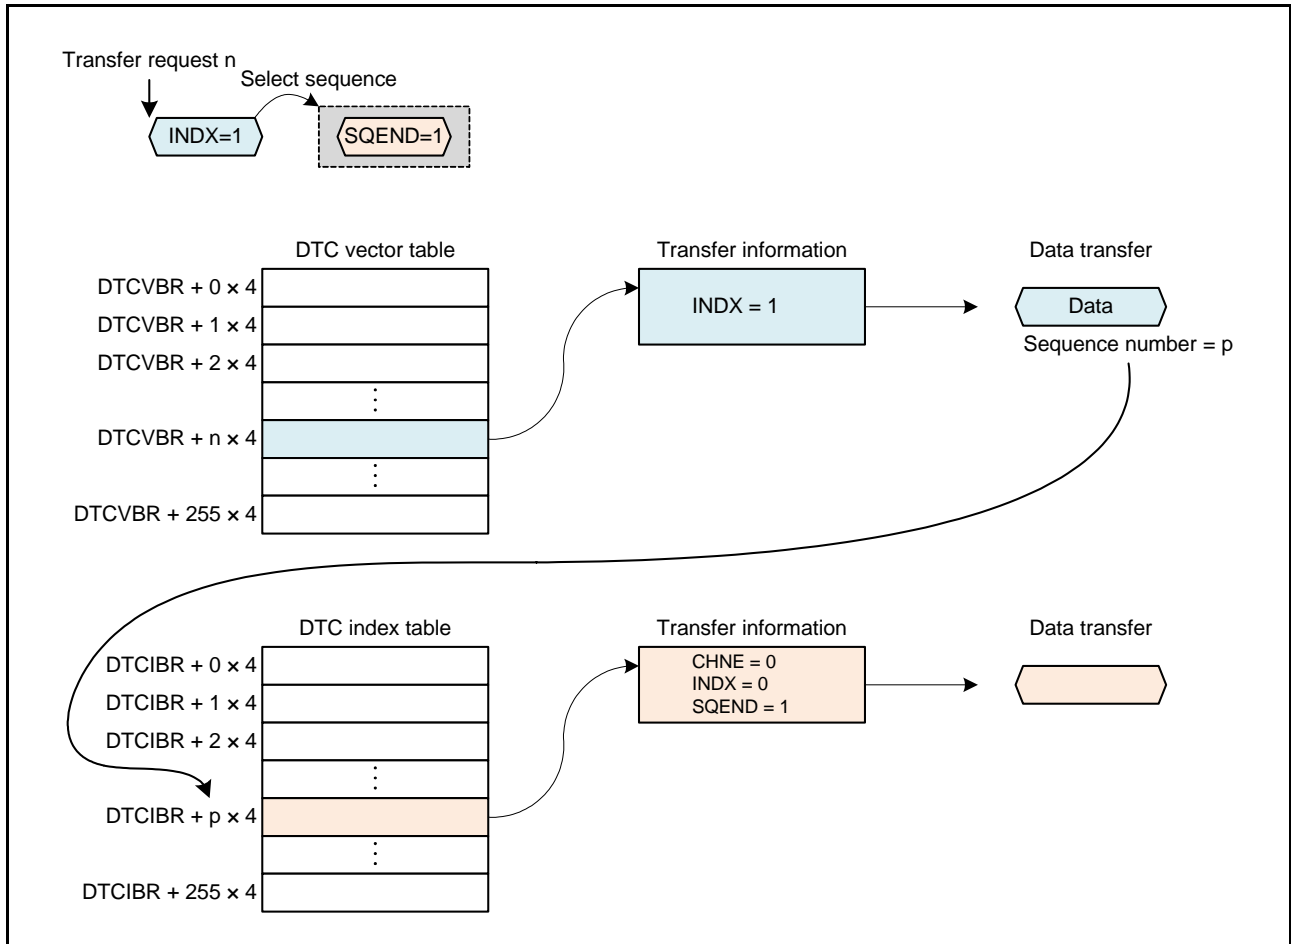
Transfer request n

Select sequence

INDX=1

SQEND=1

DTC vector table

DTCVBR + 0 × 4

DTCVBR + 1 × 4

DTCVBR + 2 × 4

⋮

DTCVBR + n × 4

⋮

DTCVBR + 255 × 4

Transfer information

INDX = 1

Data transfer

Data

Sequence number = p

DTC index table

DTCIBR + 0 × 4

DTCIBR + 1 × 4

DTCIBR + 2 × 4

⋮

DTCIBR + p × 4

⋮

DTCIBR + 255 × 4

Transfer information

CHNE = 0
INDX = 0
SQEND = 1

Data transfer